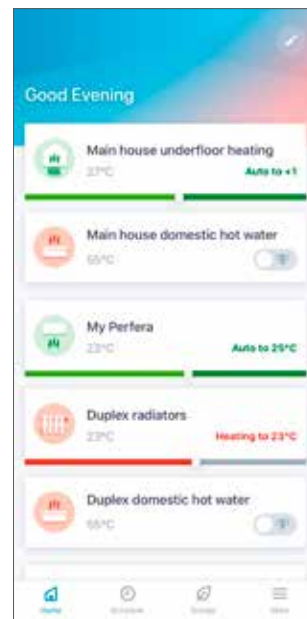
Good Evening

Main house underfloor heating
27°C
Auto to +1

Main house domestic hot water
65°C

My Perfera
23°C
Auto to 25°C

Duplex radiators
23°C
Heating to 23°C

Duplex domestic hot water
65°C

Home
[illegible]
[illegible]
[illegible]